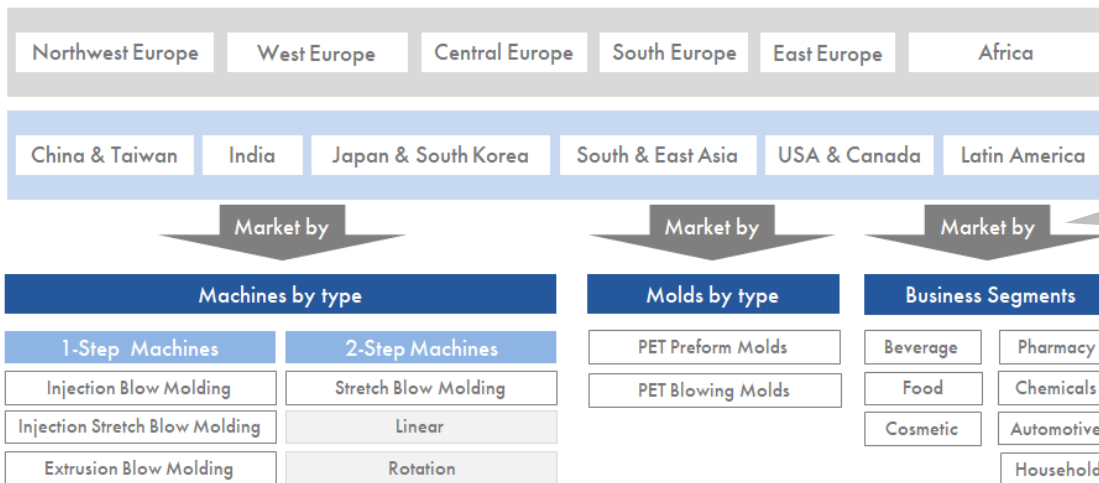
Northwest Europe
West Europe
Central Europe
South Europe
East Europe
Africa

China & Taiwan
India
Japan & South Korea
South & East Asia
USA & Canada
Latin America

Market by
Market by
Market by

Machines by type

1-Step Machines
Injection Blow Molding
Injection Stretch Blow Molding
Extrusion Blow Molding

2-Step Machines
Stretch Blow Molding
Linear
Rotation

Molds by type
PET Preform Molds
PET Blowing Molds

Business Segments
Beverage
Food
Cosmetic
Pharmacy
Chemicals
Automotive
Household